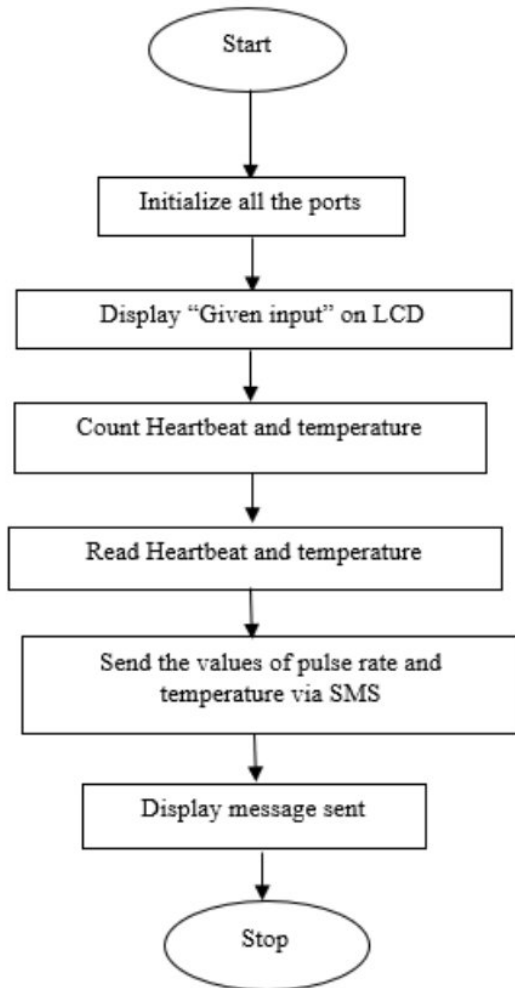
Start

Initialize all the ports

Display "Given input" on LCD

Count Heartbeat and temperature

Read Heartbeat and temperature

Send the values of pulse rate and temperature via SMS

Display message sent

Stop